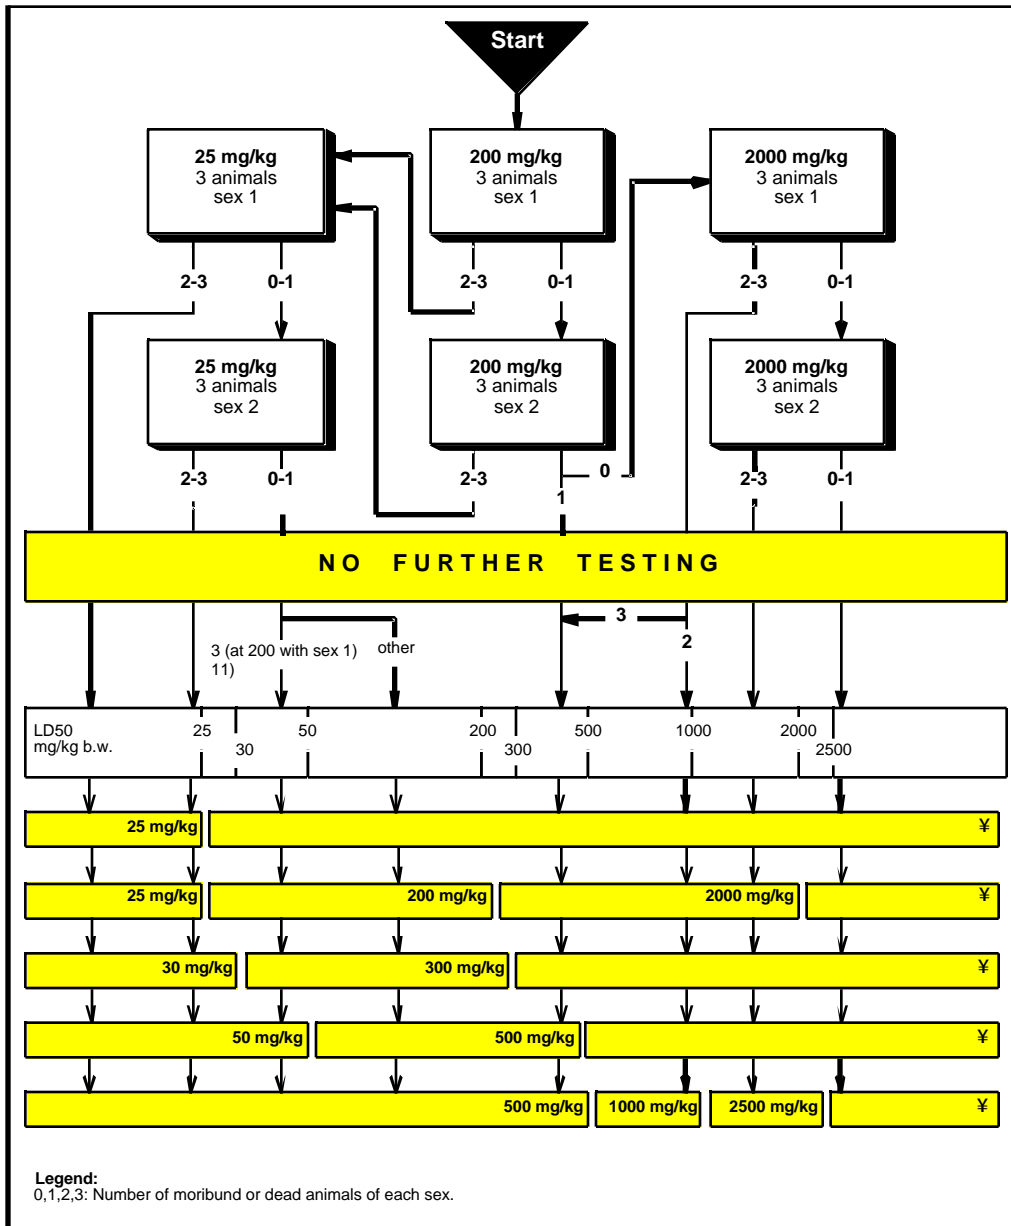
Start

25 mg/kg
3 animals
sex 1

200 mg/kg
3 animals
sex 1

2000 mg/kg
3 animals
sex 1

2-3 0-1 2-3 0-1 2-3 0-1

25 mg/kg
3 animals
sex 2

200 mg/kg
3 animals
sex 2

2000 mg/kg
3 animals
sex 2

2-3 0-1 2-3 0 2-3 0-1

1

NO FURTHER TESTING

3

3 (at 200 with sex 1)
11)

other

2

| LD50 mg/kg b.w. | 25 | 30 | 50 | 200 | 300 | 500 | 1000 | 2000 | 2500 |
|---|---|---|---|---|---|---|---|---|---|

25 mg/kg ¥

25 mg/kg 200 mg/kg 2000 mg/kg ¥

30 mg/kg 300 mg/kg ¥

50 mg/kg 500 mg/kg ¥

500 mg/kg 1000 mg/kg 2500 mg/kg ¥

Legend:
0,1,2,3: Number of moribund or dead animals of each sex.